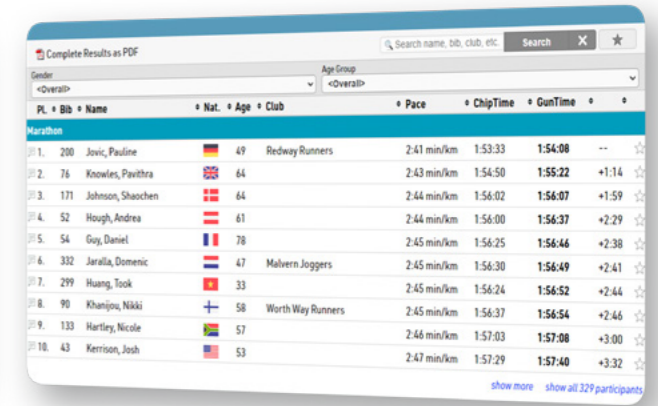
Complete Results as PDF

Search name, bib, club, etc. Search ✕ ★

Gender
<Overall>

Age Group
<Overall>

| Pl. | Bib | Name | Nat. | Age | Club | Pace | ChipTime | GunTime | | |
|---|---|---|---|---|---|---|---|---|---|---|
| Marathon | | | | | | | | | | |
| 1. | 200 | Jovic, Pauline | | 49 | Redway Runners | 2:41 min/km | 1:53:33 | 1:54:08 | -- | |
| 2. | 76 | Knowles, Pavithra | | 64 | | 2:43 min/km | 1:54:50 | 1:55:22 | +1:14 | |
| 3. | 171 | Johnson, Shaochen | | 64 | | 2:44 min/km | 1:56:02 | 1:56:07 | +1:59 | |
| 4. | 52 | Hough, Andrea | | 61 | | 2:44 min/km | 1:56:00 | 1:56:37 | +2:29 | |
| 5. | 54 | Guy, Daniel | | 78 | | 2:45 min/km | 1:56:25 | 1:56:46 | +2:38 | |
| 6. | 332 | Jaralla, Domenic | | 47 | Malvern Joggers | 2:45 min/km | 1:56:30 | 1:56:49 | +2:41 | |
| 7. | 299 | Huang, Took | | 33 | | 2:45 min/km | 1:56:24 | 1:56:52 | +2:44 | |
| 8. | 90 | Khanijou, Nikki | | 58 | Worth Way Runners | 2:45 min/km | 1:56:37 | 1:56:54 | +2:46 | |
| 9. | 133 | Hartley, Nicole | | 57 | | 2:46 min/km | 1:57:03 | 1:57:08 | +3:00 | |
| 10. | 43 | Kerrison, Josh | | 53 | | 2:47 min/km | 1:57:29 | 1:57:40 | +3:32 | |

show more show all 329 participants